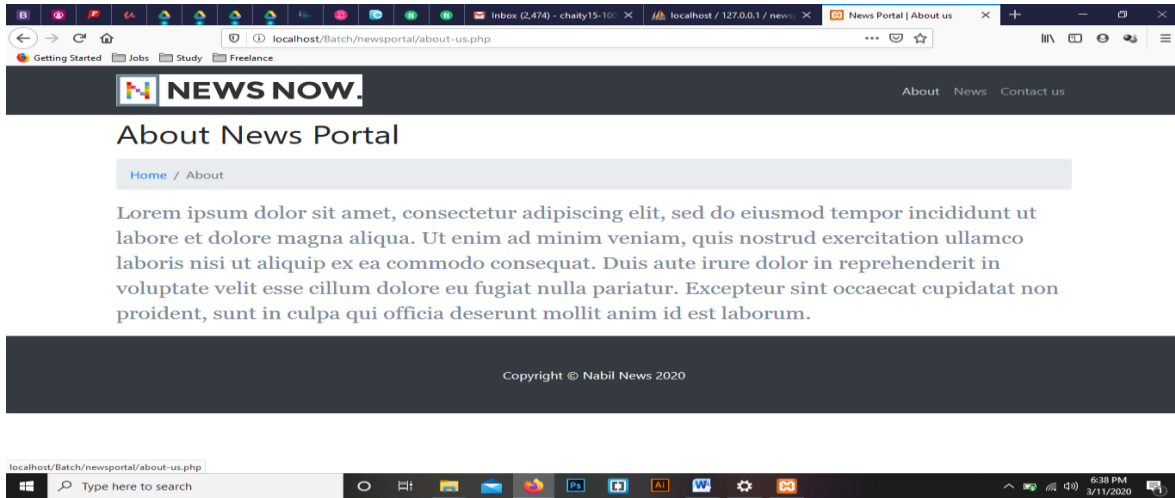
B
Inbox (2,474) - chaity15-100
localhost / 127.0.0.1 / news
News Portal | About us

localhost/Batch/newsportal/about-us.php

Getting Started Jobs Study Freelance

N NEWS NOW.

About News Contact us

About News Portal

Home / About

Lorem ipsum dolor sit amet, consectetur adipiscing elit, sed do eiusmod tempor incididunt ut labore et dolore magna aliqua. Ut enim ad minim veniam, quis nostrud exercitation ullamco laboris nisi ut aliquip ex ea commodo consequat. Duis aute irure dolor in reprehenderit in voluptate velit esse cillum dolore eu fugiat nulla pariatur. Excepteur sint occaecat cupidatat non proident, sunt in culpa qui officia deserunt mollit anim id est laborum.

Copyright © Nabil News 2020

localhost/Batch/newsportal/about-us.php

Type here to search

Ps Ai W

6:38 PM
3/11/2020